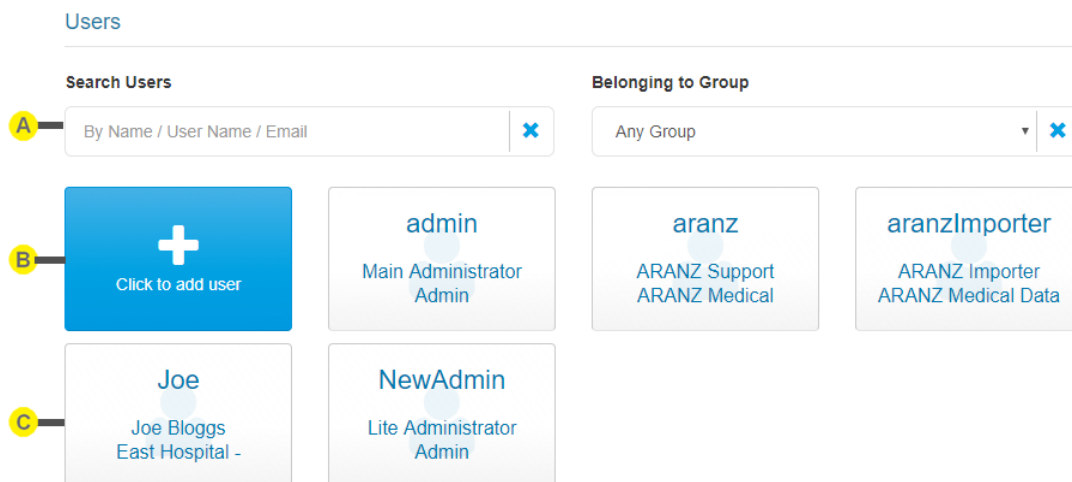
Users

Search Users

Belonging to Group

A

By Name / User Name / Email

Any Group

B

Click to add user

admin
Main Administrator
Admin

aranz
ARANZ Support
ARANZ Medical

aranzImporter
ARANZ Importer
ARANZ Medical Data

C

Joe
Joe Bloggs
East Hospital -

NewAdmin
Lite Administrator
Admin